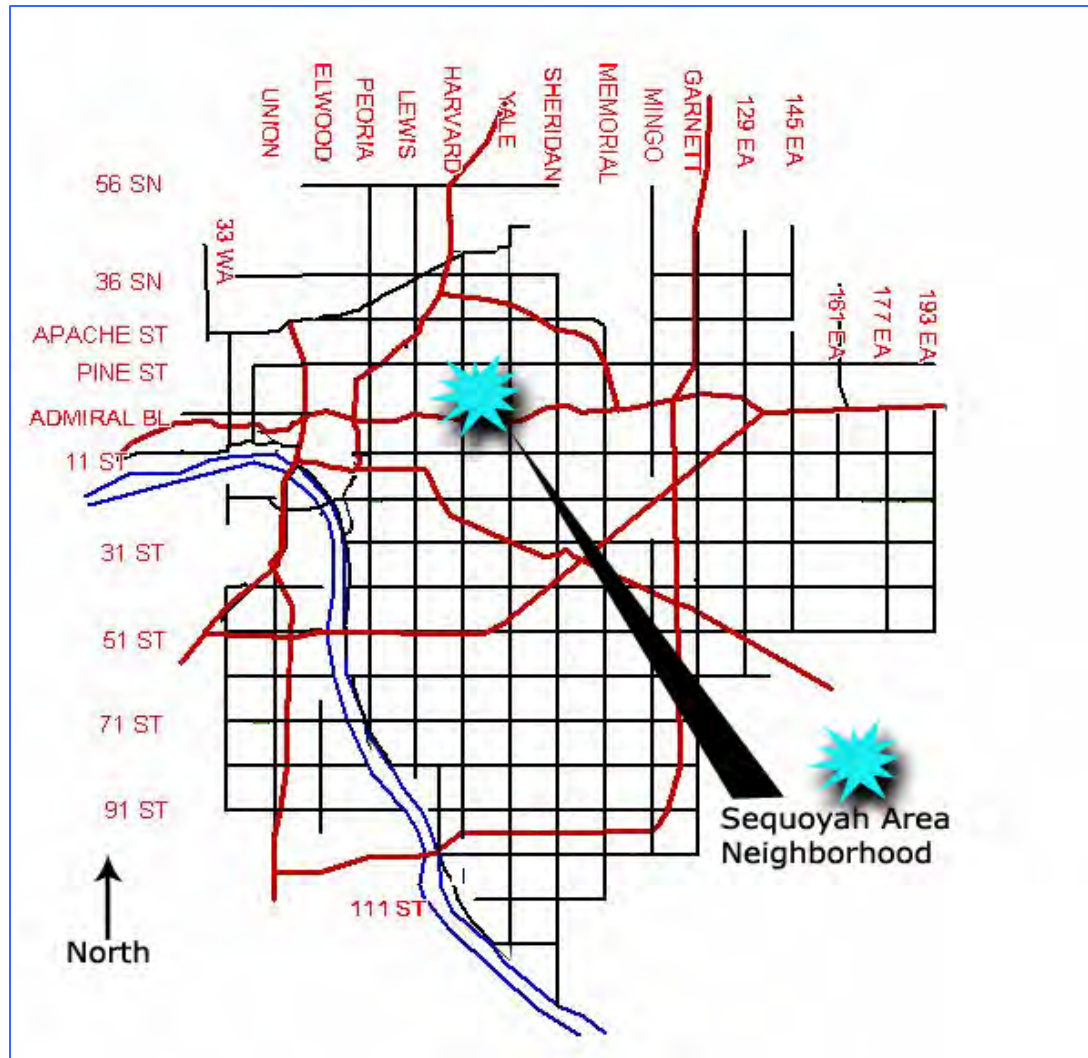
UNION
ELWOOD
PEORIA
LEWIS
HARVARD
YALE
SHERIDAN
MEMORIAL
MINGO
GARNETT
129 EA
145 EA
56 SN
33 WA
36 SN
APACHE ST
PINE ST
161 EA
177 EA
193 EA
ADMIRAL BL
11 ST
31 ST
51 ST
71 ST
91 ST
111 ST
Sequoyah Area Neighborhood
North